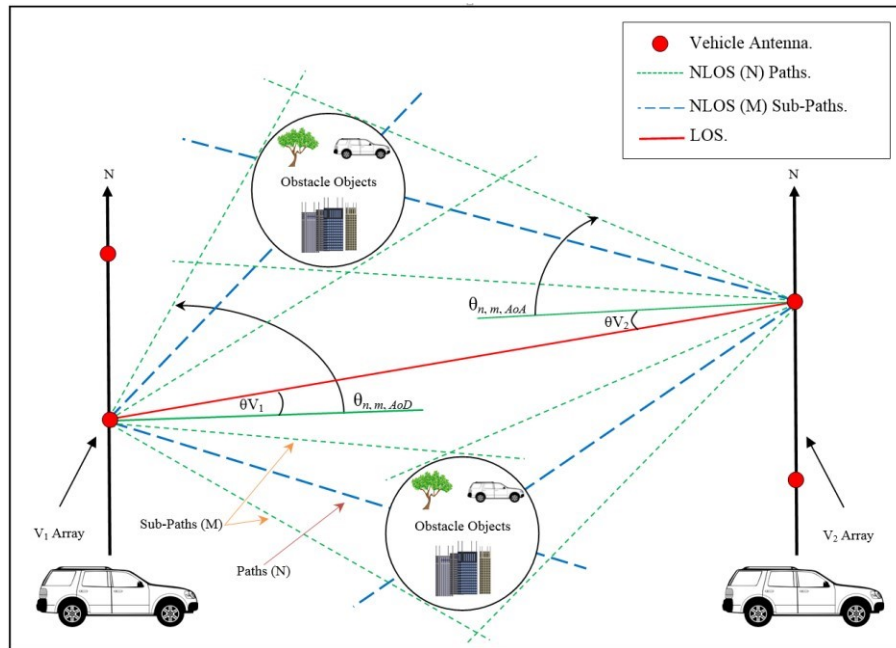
Vehicle Antenna.
NLOS (N) Paths.
NLOS (M) Sub-Paths.
LOS.

N

Obstacle Objects

N

$\theta_{n,\,m,\,AoA}$

$\theta V_2$

$\theta V_1$

$\theta_{n,\,m,\,AoD}$

Sub-Paths (M)

Paths (N)

Obstacle Objects

$V_1$ Array

$V_2$ Array